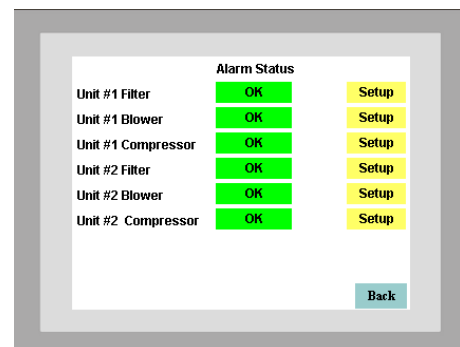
Alarm Status

| | | |
|---|---|---|
| Unit #1 Filter | OK | Setup |
| Unit #1 Blower | OK | Setup |
| Unit #1 Compressor | OK | Setup |
| Unit #2 Filter | OK | Setup |
| Unit #2 Blower | OK | Setup |
| Unit #2 Compressor | OK | Setup |

Back